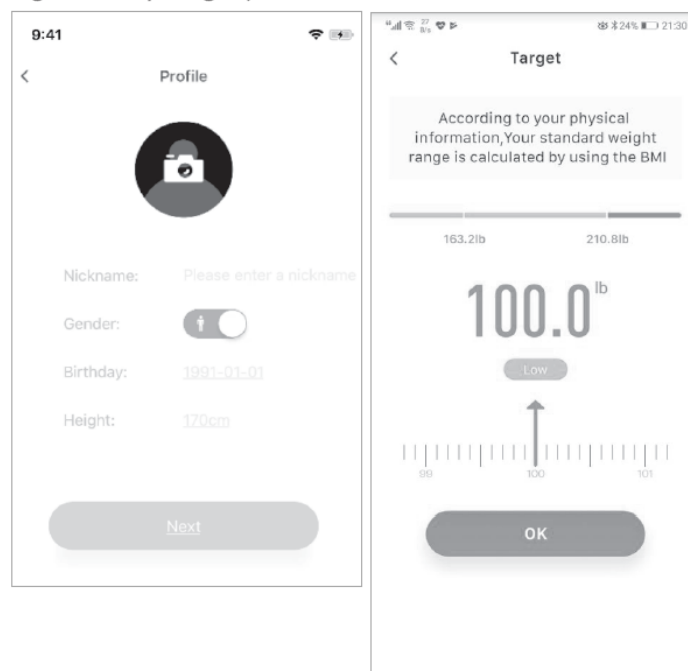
9:41

<

Profile

Nickname: Please enter a nickname

Gender:

Birthday: 1991-01-01

Height: 170cm

Next

27 B/s

24% 21:30

<

Target

According to your physical information,Your standard weight range is calculated by using the BMI

163.2lb

210.8lb

100.0 lb

Low

99

100

101

OK